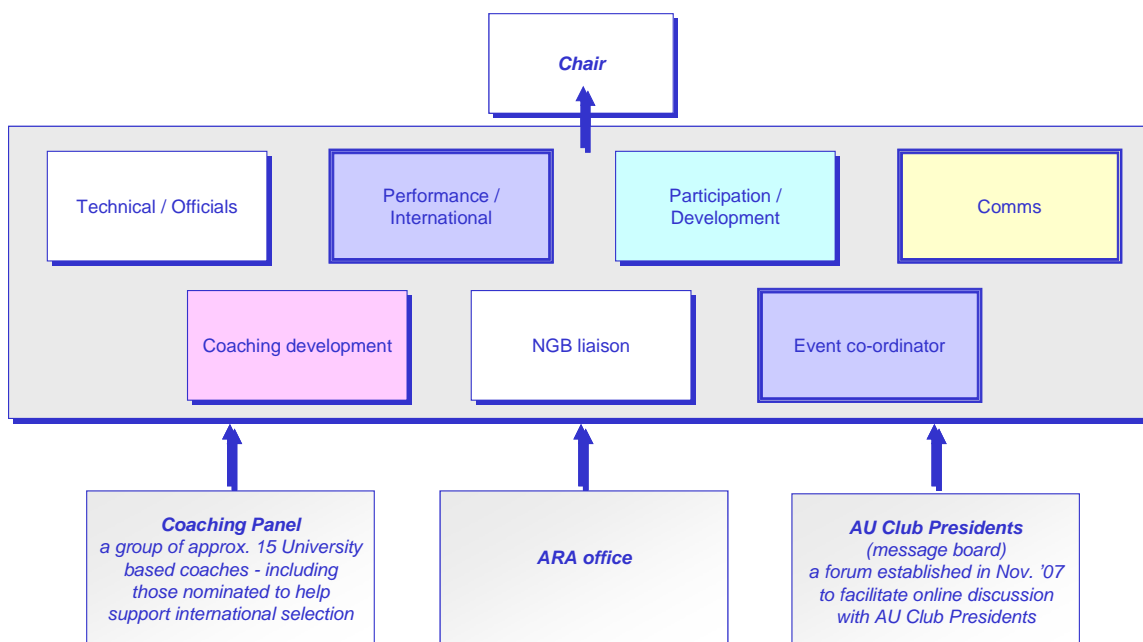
Chair

Technical / Officials

Performance / International

Participation / Development

Comms

Coaching development

NGB liaison

Event co-ordinator

Coaching Panel
a group of approx. 15 University based coaches - including those nominated to help support international selection

ARA office

AU Club Presidents
(message board)
a forum established in Nov. '07 to facilitate online discussion with AU Club Presidents